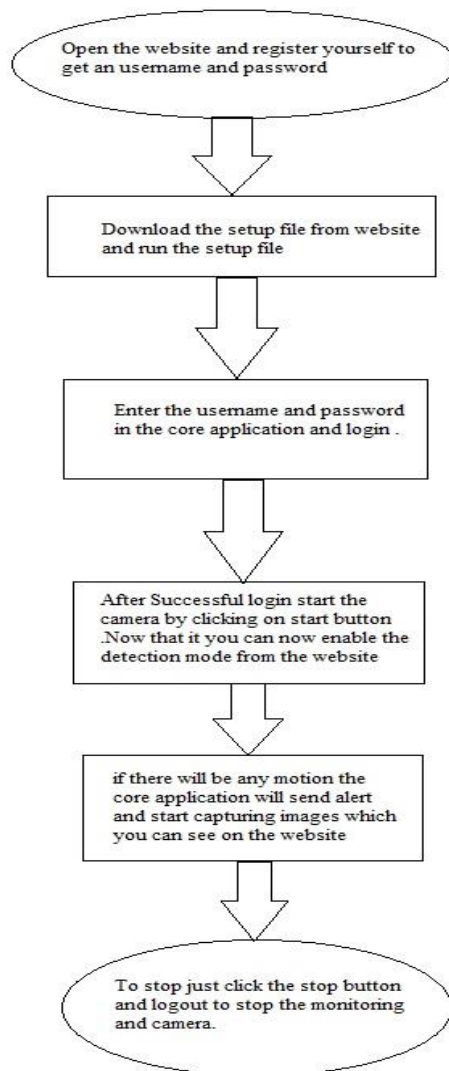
Open the website and register yourself to get an username and password

Download the setup file from website and run the setup file

Enter the username and password in the core application and login .

After Successful login start the camera by clicking on start button .Now that it you can now enable the detection mode from the website

if there will be any motion the core application will send alert and start capturing images which you can see on the website

To stop just click the stop button and logout to stop the monitoring and camera.